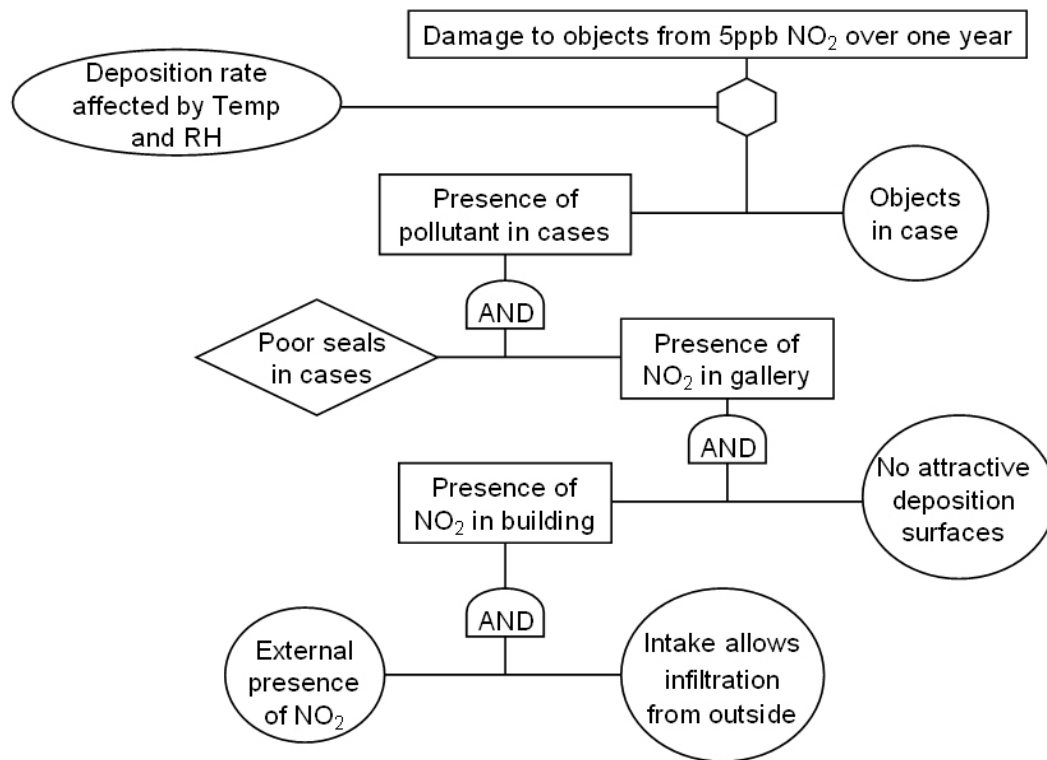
Damage to objects from 5ppb $NO_2$ over one year

Deposition rate affected by Temp and RH

Presence of pollutant in cases

Objects in case

AND

Poor seals in cases

Presence of $NO_2$ in gallery

AND

Presence of $NO_2$ in building

No attractive deposition surfaces

AND

External presence of $NO_2$

Intake allows infiltration from outside